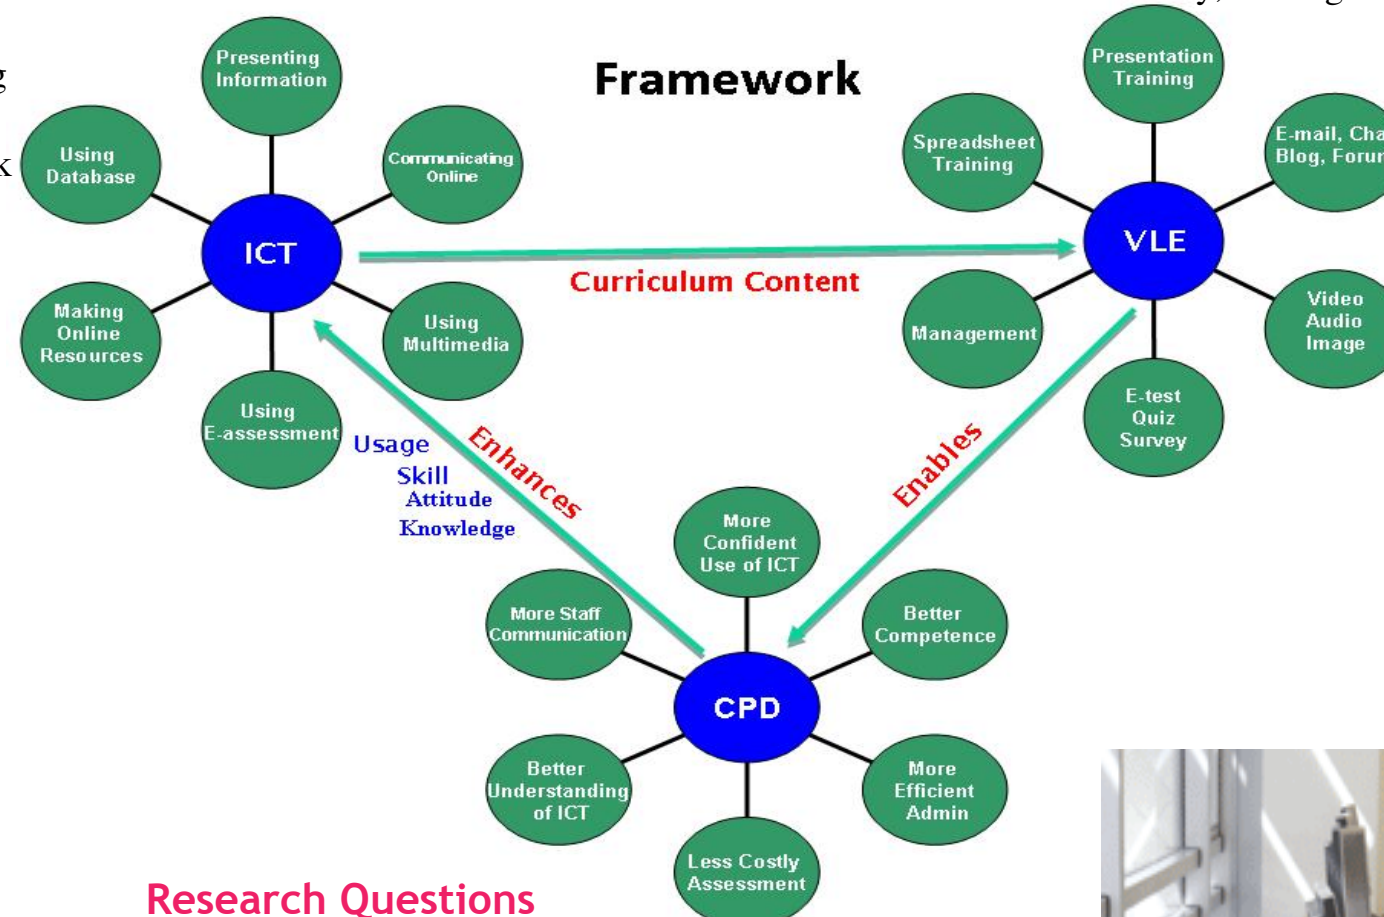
g

k

Framework

Presenting Information

Using Database

Communicating Online

ICT

Making Online Resources

Using Multimedia

Using E-assessment

Curriculum Content

Presentation Training

Spreadsheet Training

E-mail, Cha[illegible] Blog, Foru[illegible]

VLE

Management

Video Audio Image

E-test Quiz Survey

Usage
Skill
Attitude
Knowledge

Enhances

Enables

More Confident Use of ICT

More Staff Communication

Better Competence

CPD

Better Understanding of ICT

More Efficient Admin

Less Costly Assessment

Research Questions